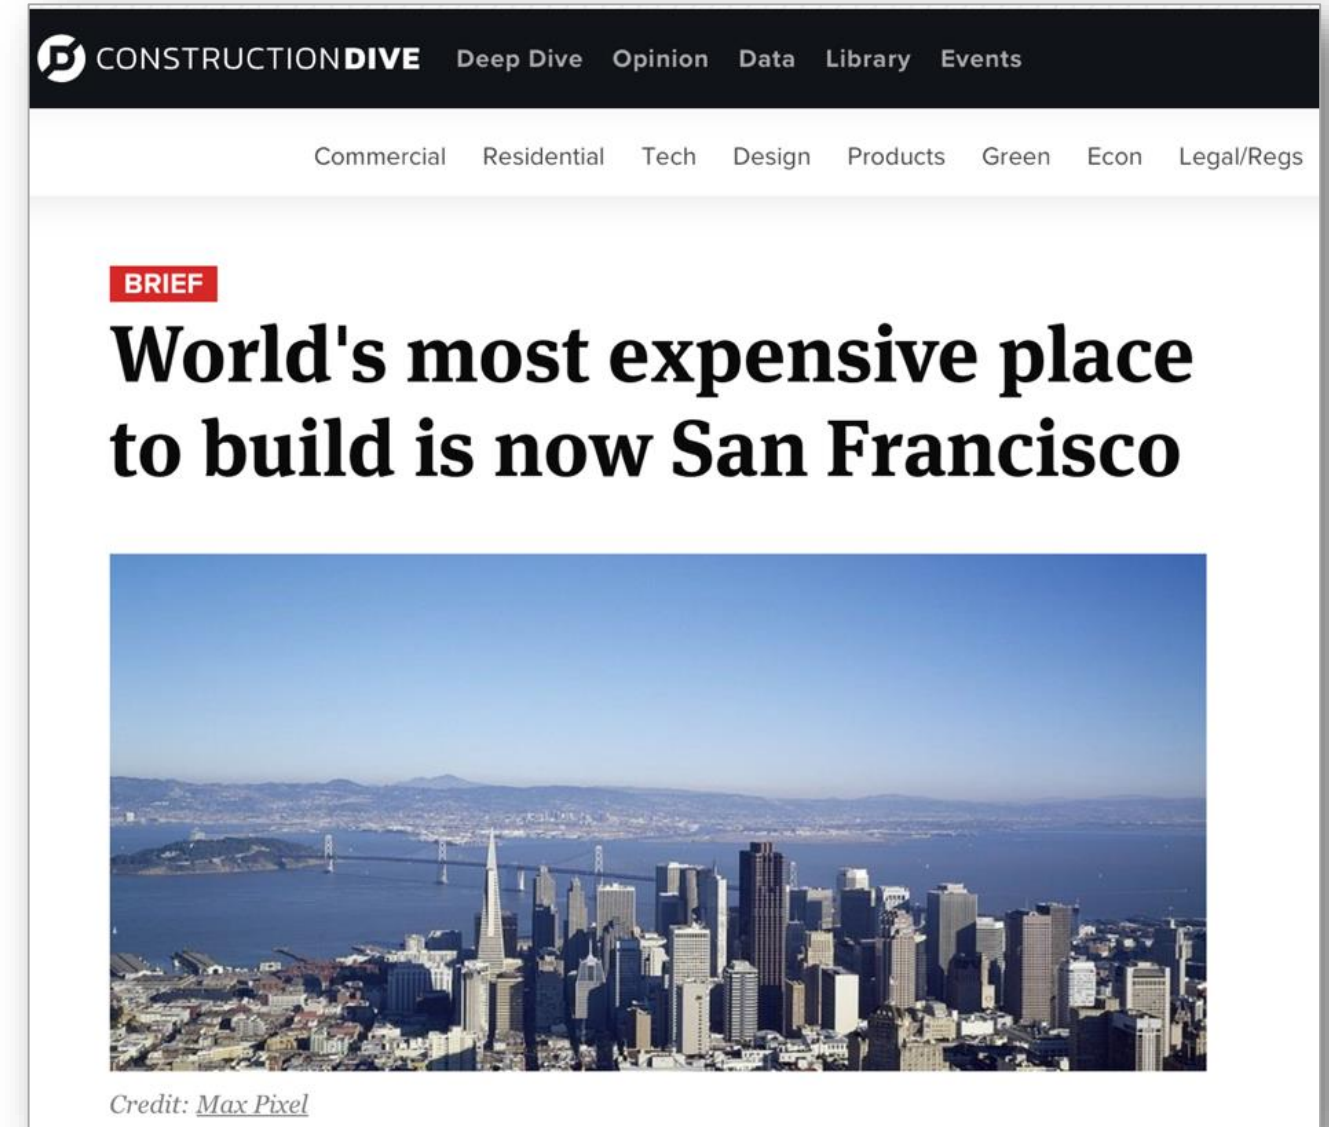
CONSTRUCTIONDIVE Deep Dive Opinion Data Library Events

Commercial Residential Tech Design Products Green Econ Legal/Regs

BRIEF

World's most expensive place to build is now San Francisco

Credit: Max Pixel